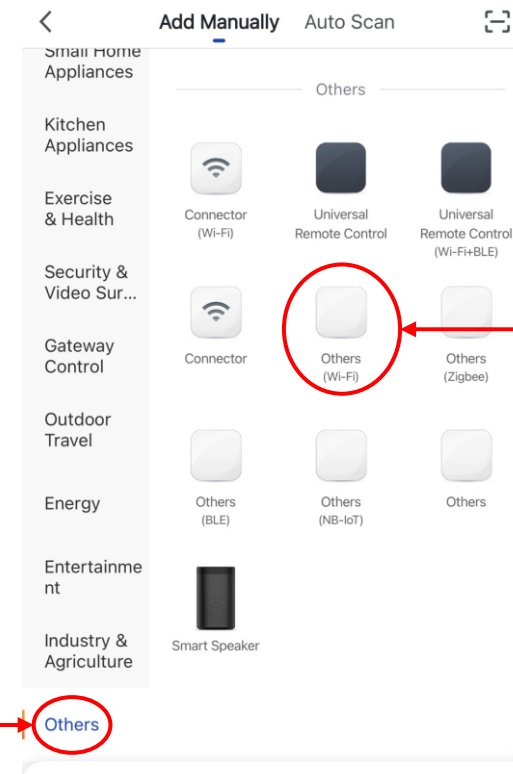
Add Manually Auto Scan

Small Home Appliances

Kitchen Appliances

Exercise & Health

Security & Video Sur...

Gateway Control

Outdoor Travel

Energy

Entertainme nt

Industry & Agriculture

Others

Others

Connector (Wi-Fi)

Universal Remote Control

Universal Remote Control (Wi-Fi+BLE)

Connector

Others (Wi-Fi)

Others (Zigbee)

Others (BLE)

Others (NB-IoT)

Others

Smart Speaker